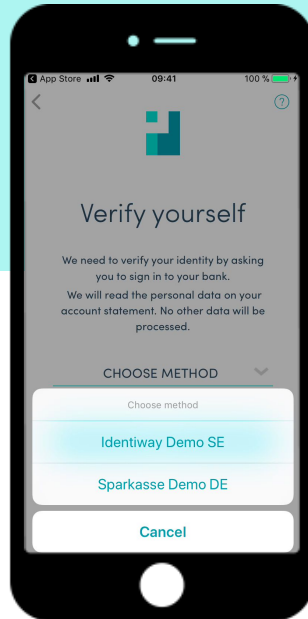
App Store 09:41 100 %

Verify yourself

We need to verify your identity by asking you to sign in to your bank.

We will read the personal data on your account statement. No other data will be processed.

CHOOSE METHOD

Choose method

Identiway Demo SE

Sparkasse Demo DE

Cancel